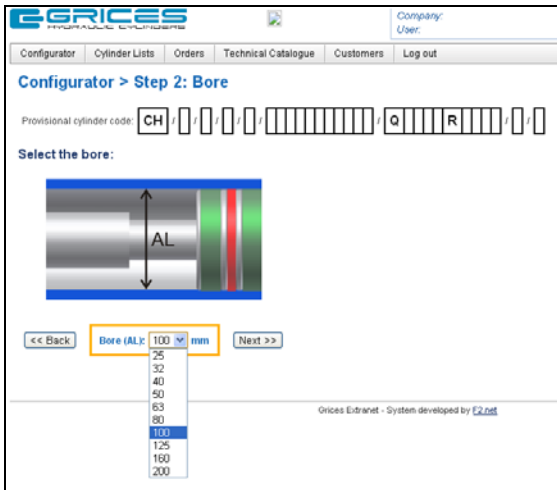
GRICES HYDRAULIC CYLINDERS

Company:
User:

Configurator | Cylinder Lists | Orders | Technical Catalogue | Customers | Log out

Configurator > Step 2: Bore

Provisional cylinder code: CH / / / / / / Q R / /

Select the bore:

AL

<< Back

Bore (AL): 100 mm

Next >>

25
32
40
50
63
80
100
125
160
200

Grices Extranet - System developed by F2.net